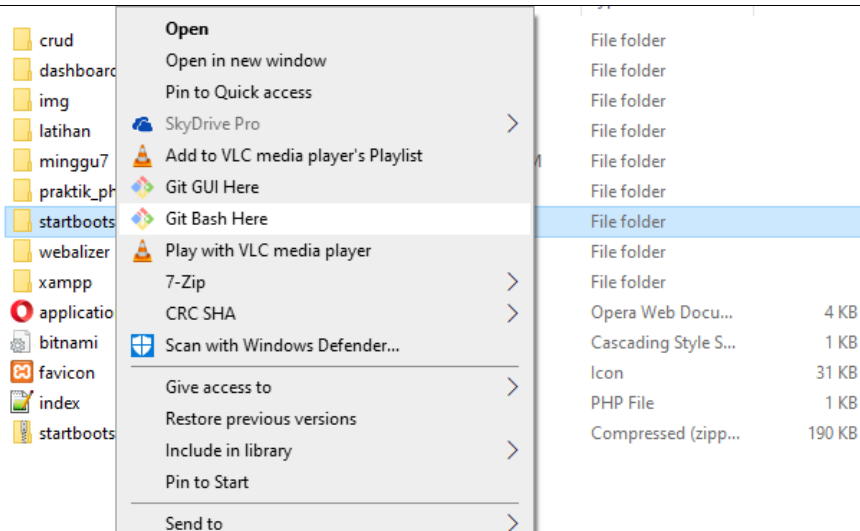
crud
dashboard
img
latihan
minggu7
praktik_ph
startboots
webalizer
xampp
applicatio
bitnami
favicon
index
startboots

Open
Open in new window
Pin to Quick access
SkyDrive Pro
Add to VLC media player's Playlist
Git GUI Here
Git Bash Here
Play with VLC media player
7-Zip
CRC SHA
Scan with Windows Defender...
Give access to
Restore previous versions
Include in library
Pin to Start
Send to

File folder
File folder
File folder
File folder
File folder
File folder
File folder
File folder
File folder
Opera Web Docu... 4 KB
Cascading Style S... 1 KB
Icon 31 KB
PHP File 1 KB
Compressed (zipp... 190 KB